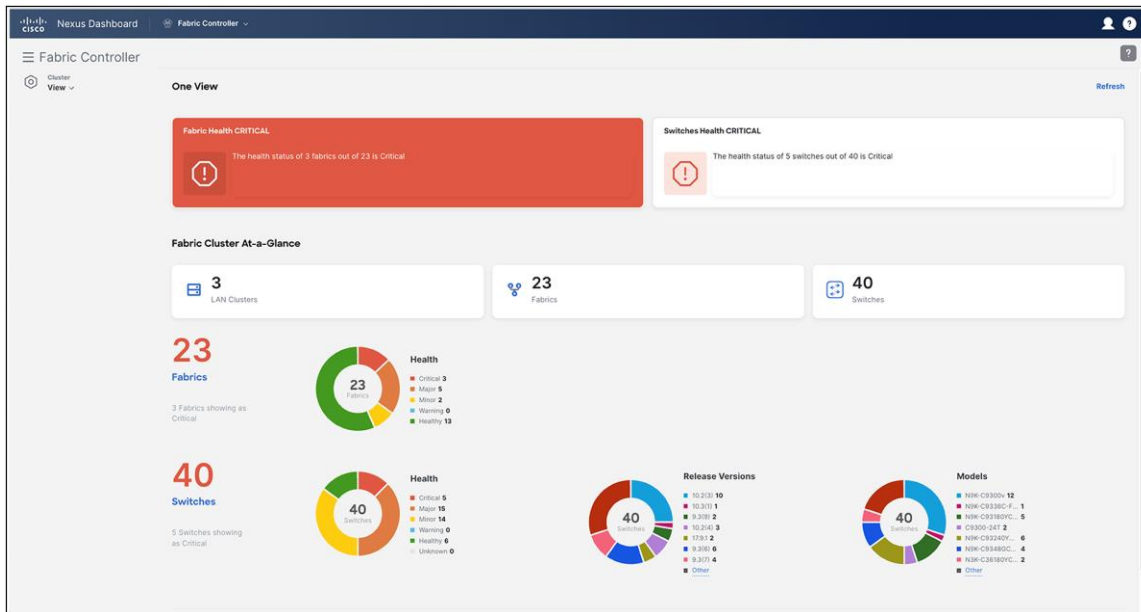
cisco Nexus Dashboard | Fabric Controller

≡ Fabric Controller

Cluster View

One View

Refresh

Fabric Health CRITICAL

The health status of 3 fabrics out of 23 is Critical

Switches Health CRITICAL

The health status of 5 switches out of 40 is Critical

Fabric Cluster At-a-Glance

3
LAN Clusters

23
Fabrics

40
Switches

23
Fabrics

3 Fabrics showing as Critical

23
Fabrics

Health
Critical 3
Major 5
Minor 2
Warning 0
Healthy 13

40
Switches

5 Switches showing as Critical

40
Switches

Health
Critical 5
Major 15
Minor 14
Warning 0
Healthy 6
Unknown 0

Release Versions

40
Switches

10.2(3) 10
10.3(1) 1
9.3(9) 2
10.2(4) 3
17.9.1 2
9.3(8) 6
9.3(7) 4
Other

Models

40
Switches

N9K-C9300v 12
N9K-C9336C-F... 1
N9K-C93180YC... 5
C9300-24T 2
N9K-C93240Y... 6
N9K-C9348GC... 4
N3K-C36180YC... 2
Other